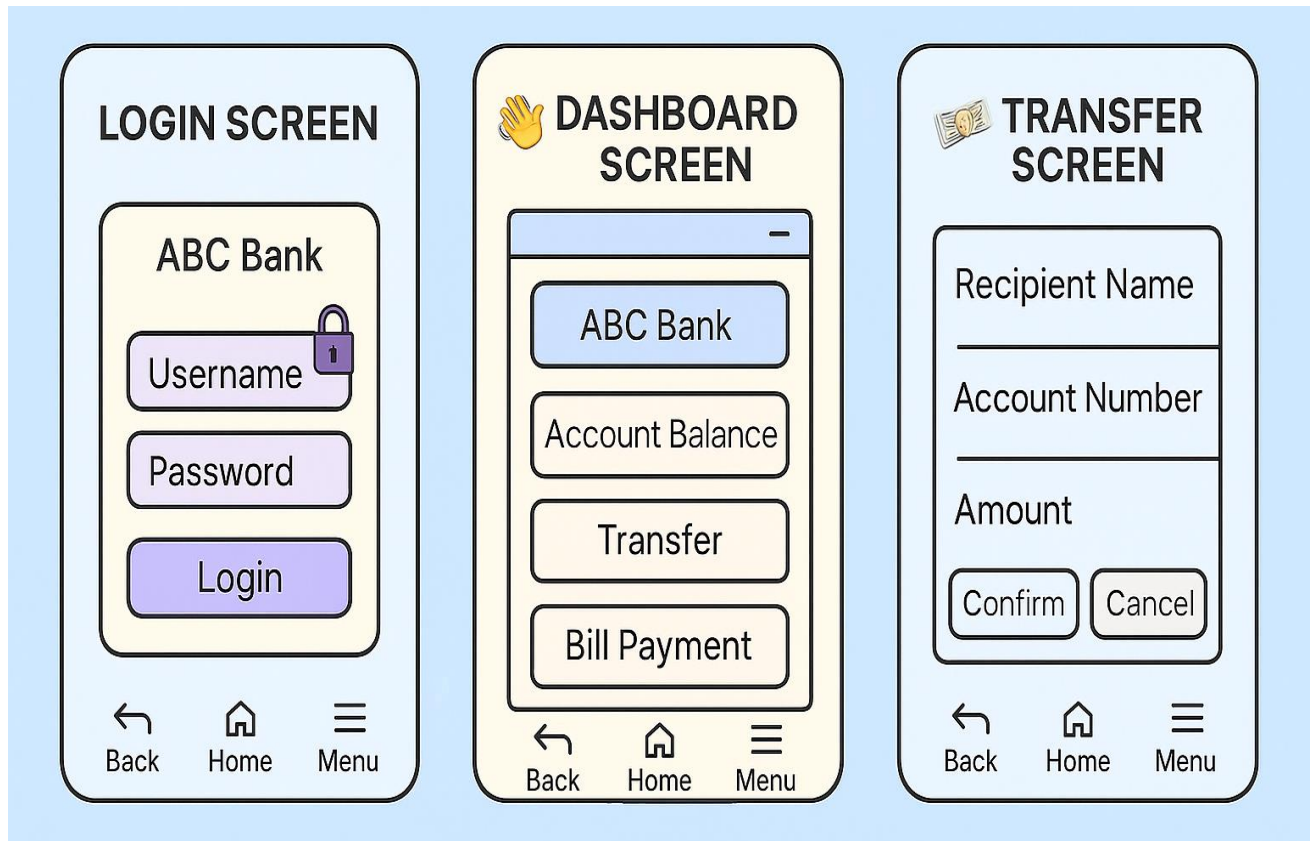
LOGIN SCREEN

ABC Bank

Username

Password

Login

Back Home Menu

DASHBOARD SCREEN

ABC Bank

Account Balance

Transfer

Bill Payment

Back Home Menu

TRANSFER SCREEN

Recipient Name

Account Number

Amount

Confirm Cancel

Back Home Menu